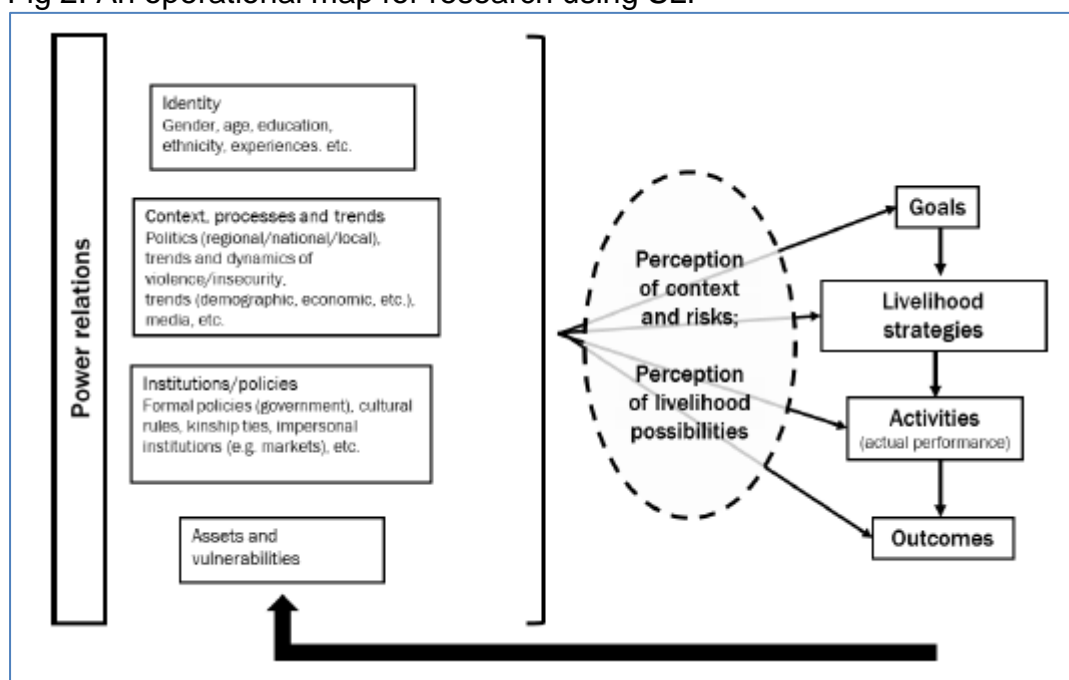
Fig 2. An operational map for research using SL.

Power relations

Identity
Gender, age, education, ethnicity, experiences. etc.

Context, processes and trends
Politics (regional/national/local), trends and dynamics of violence/insecurity, trends (demographic, economic, etc.), media, etc.

Institutions/policies
Formal policies (government), cultural rules, kinship ties, impersonal institutions (e.g. markets), etc.

Assets and vulnerabilities

Perception of context and risks;

Perception of livelihood possibilities

Goals

Livelihood strategies

Activities
(actual performance)

Outcomes